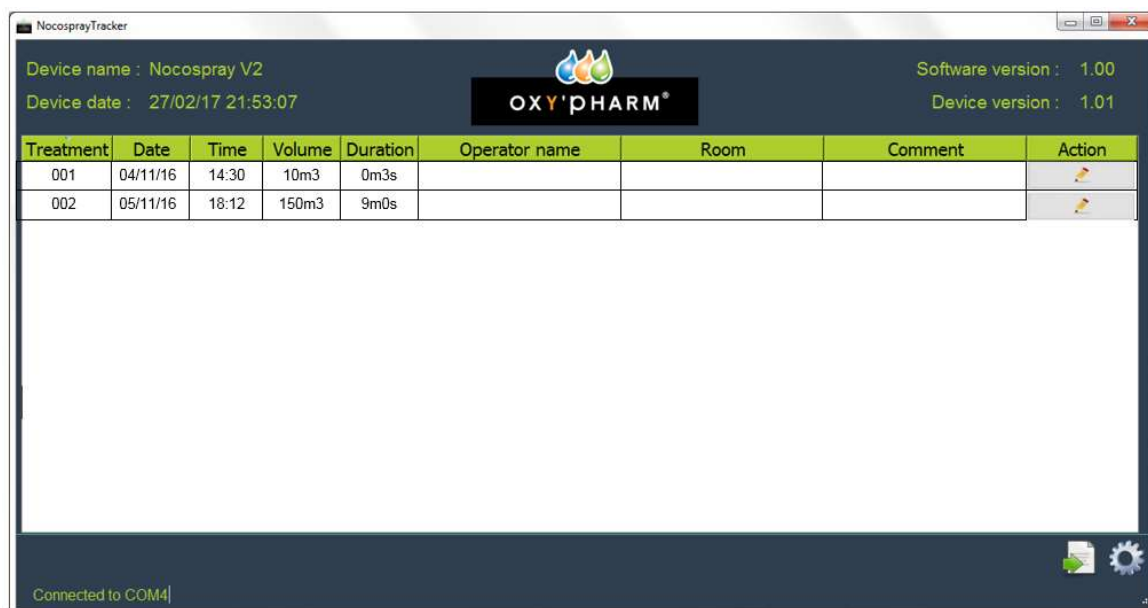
NocosprayTracker

Device name : Nocospray V2
Device date : 27/02/17 21:53:07

OXY'PHARM®

Software version : 1.00
Device version : 1.01

| Treatment | Date | Time | Volume | Duration | Operator name | Room | Comment | Action |
|---|---|---|---|---|---|---|---|---|
| 001 | 04/11/16 | 14:30 | 10m3 | 0m3s | | | | |
| 002 | 05/11/16 | 18:12 | 150m3 | 9m0s | | | | |

Connected to COM4